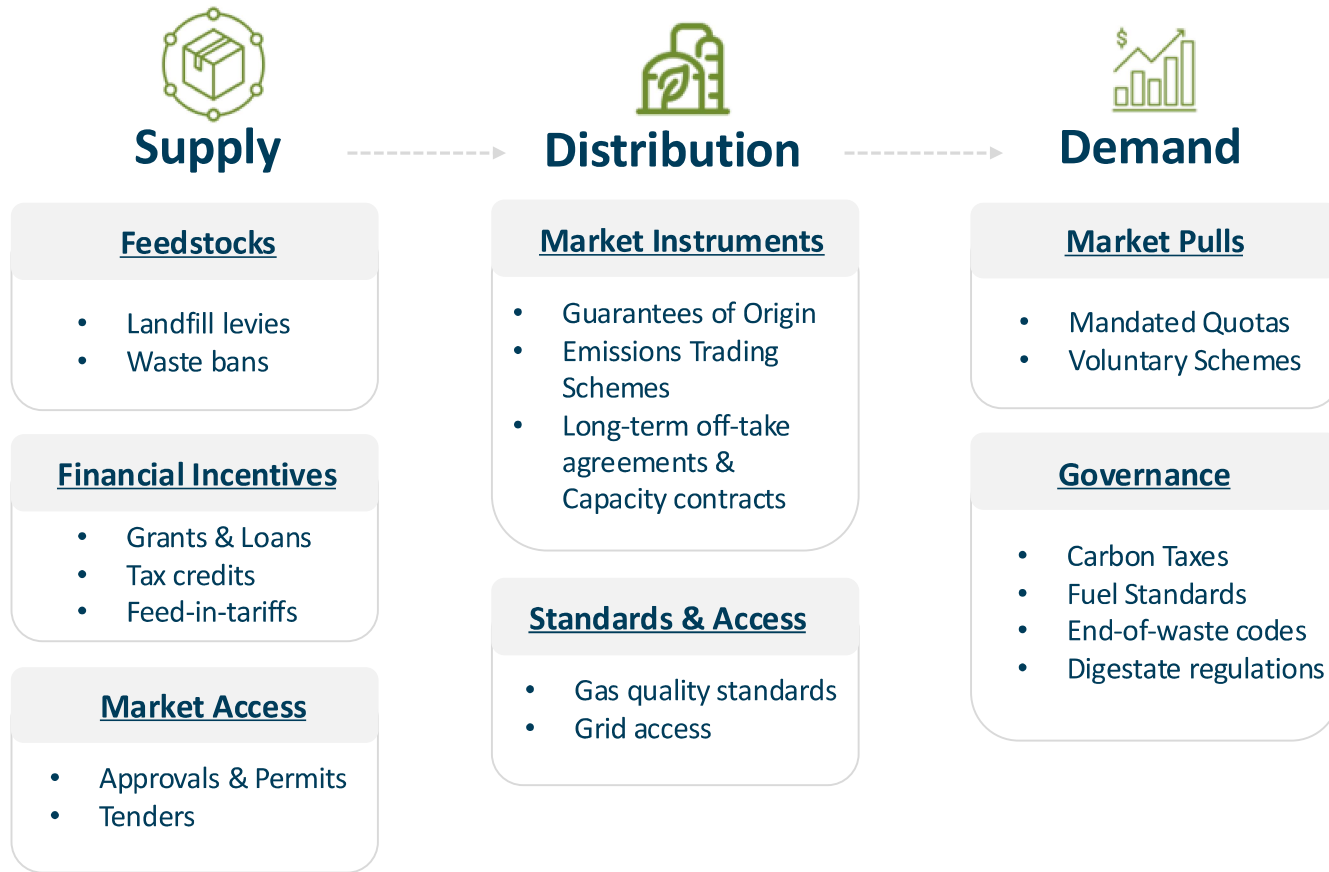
Supply

Feedstocks

- Landfill levies
- Waste bans

Financial Incentives

- Grants & Loans
- Tax credits
- Feed-in-tariffs

Market Access

- Approvals & Permits
- Tenders

Distribution

Market Instruments

- Guarantees of Origin
- Emissions Trading Schemes
- Long-term off-take agreements & Capacity contracts

Standards & Access

- Gas quality standards
- Grid access

$

Demand

Market Pulls

- Mandated Quotas
- Voluntary Schemes

Governance

- Carbon Taxes
- Fuel Standards
- End-of-waste codes
- Digestate regulations